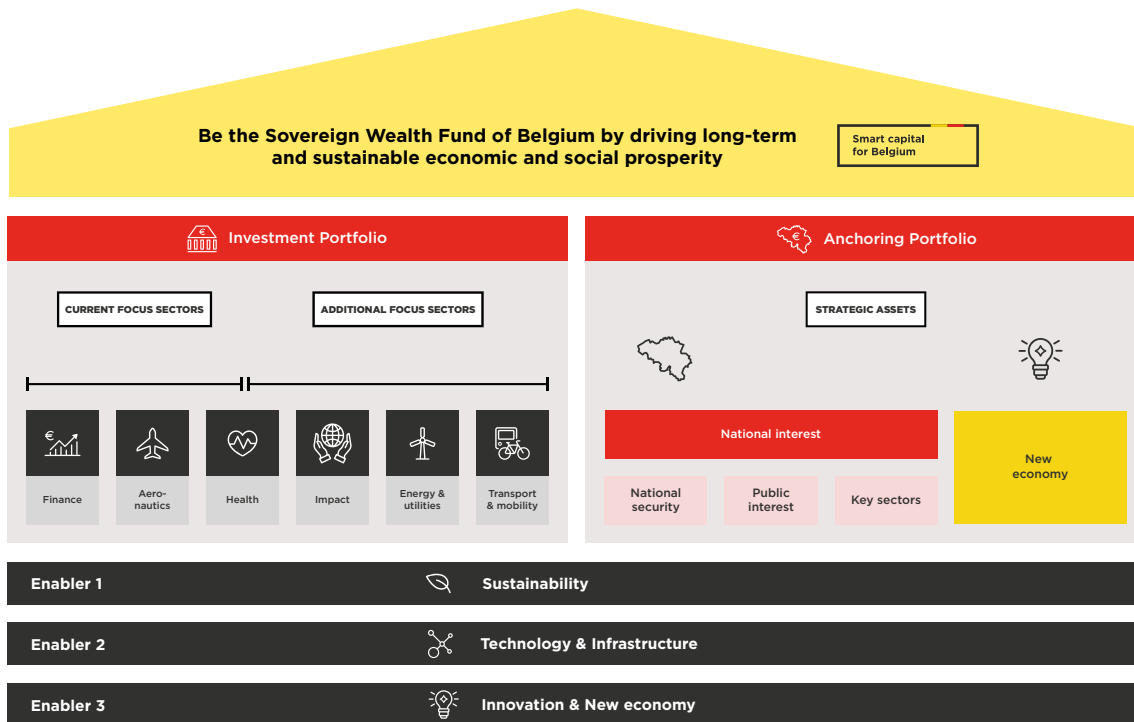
Be the Sovereign Wealth Fund of Belgium by driving long-term and sustainable economic and social prosperity

Smart capital for Belgium

Investment Portfolio

CURRENT FOCUS SECTORS

ADDITIONAL FOCUS SECTORS

Finance

Aero-nautics

Health

Impact

Energy & utilities

Transport & mobility

Anchoring Portfolio

STRATEGIC ASSETS

National interest

National security

Public interest

Key sectors

New economy

Enabler 1 Sustainability

Enabler 2 Technology & Infrastructure

Enabler 3 Innovation & New economy